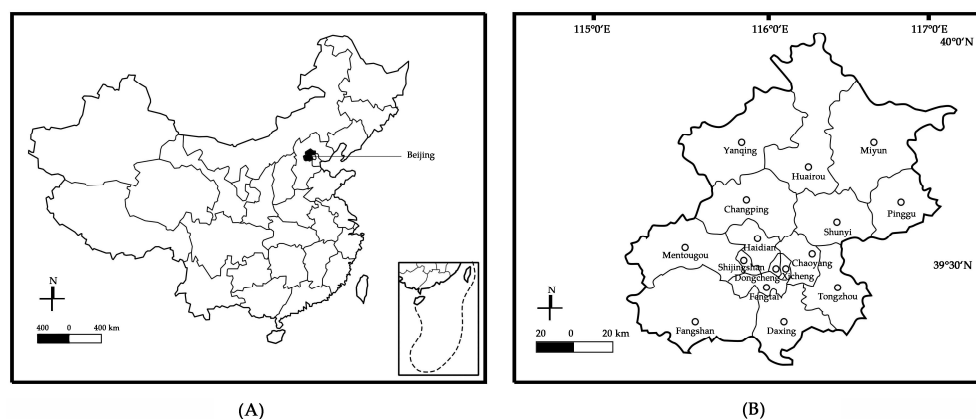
Beijing

N

400 0 400 km

(A)

115°0′E 116°0′E 117°0′E
40°0′N

Yanqing
Huairou
Miyun
Changping
Pinggu
Shunyi
Haidian
Mentougou
Chaoyang
Shijingshan
Dongcheng
Xicheng
Fengtai
Tongzhou
Fangshan
Daxing

39°30′N

N

20 0 20 km

(B)